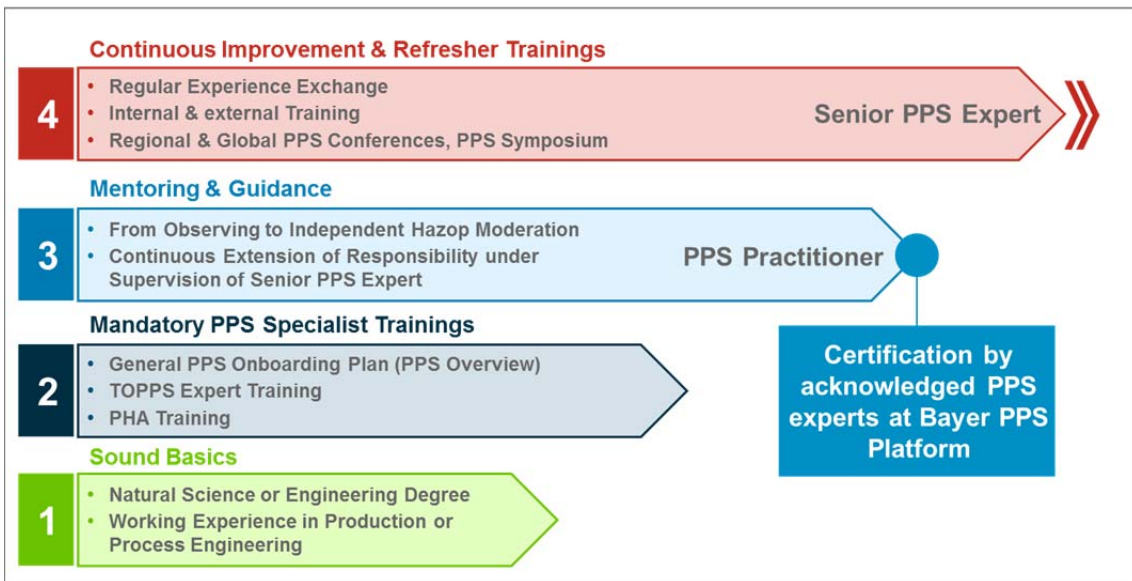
Continuous Improvement & Refresher Trainings

4

• Regular Experience Exchange
• Internal & external Training
• Regional & Global PPS Conferences, PPS Symposium

Senior PPS Expert

Mentoring & Guidance

3

• From Observing to Independent Hazop Moderation
• Continuous Extension of Responsibility under Supervision of Senior PPS Expert

PPS Practitioner

Mandatory PPS Specialist Trainings

2

• General PPS Onboarding Plan (PPS Overview)
• TOPPS Expert Training
• PHA Training

Certification by acknowledged PPS experts at Bayer PPS Platform

Sound Basics

1

• Natural Science or Engineering Degree
• Working Experience in Production or Process Engineering